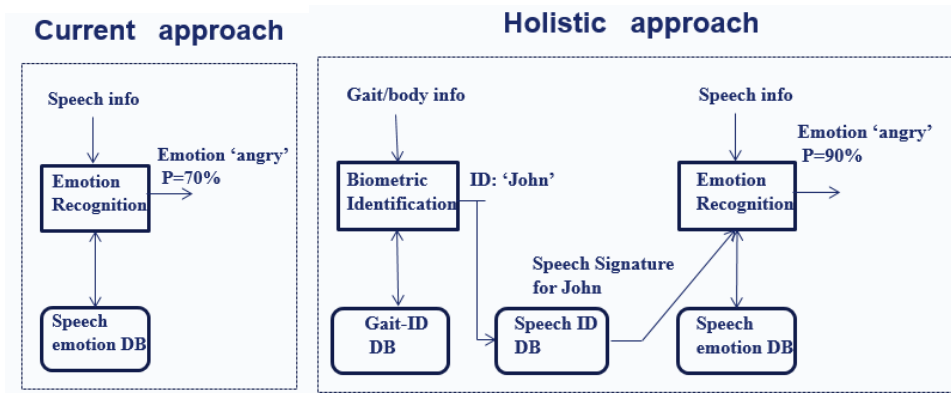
Current approach

Speech info

Emotion Recognition

Emotion 'angry' P=70%

Speech emotion DB

Holistic approach

Gait/body info

Biometric Identification

ID: 'John'

Gait-ID DB

Speech Signature for John

Speech ID DB

Speech info

Emotion 'angry' P=90%

Emotion Recognition

Speech emotion DB